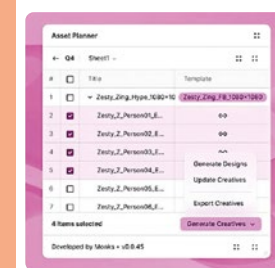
Asset Planner

← Q4 Sheet1

| # | | Title | Template |
|---|---|---|---|
| 1 | | Zesty_Zing_Hype_1080×10 | Zesty_Zing_FB_1080×1080 |
| 2 | | Zesty_Z_Person01_E... | ∞ |
| 3 | | Zesty_Z_Person02_E... | ∞ |
| 4 | | Zesty_Z_Person03_E... | ∞ |
| 5 | | Zesty_Z_Person04_E... | |
| 6 | | Zesty_Z_Person05_E... | |
| 7 | | Zesty_Z_Person06_E... | |

Generate Designs
Update Creatives
Export Creatives

4 items selected
Generate Creatives

Developed by Mooks • v0.8.45